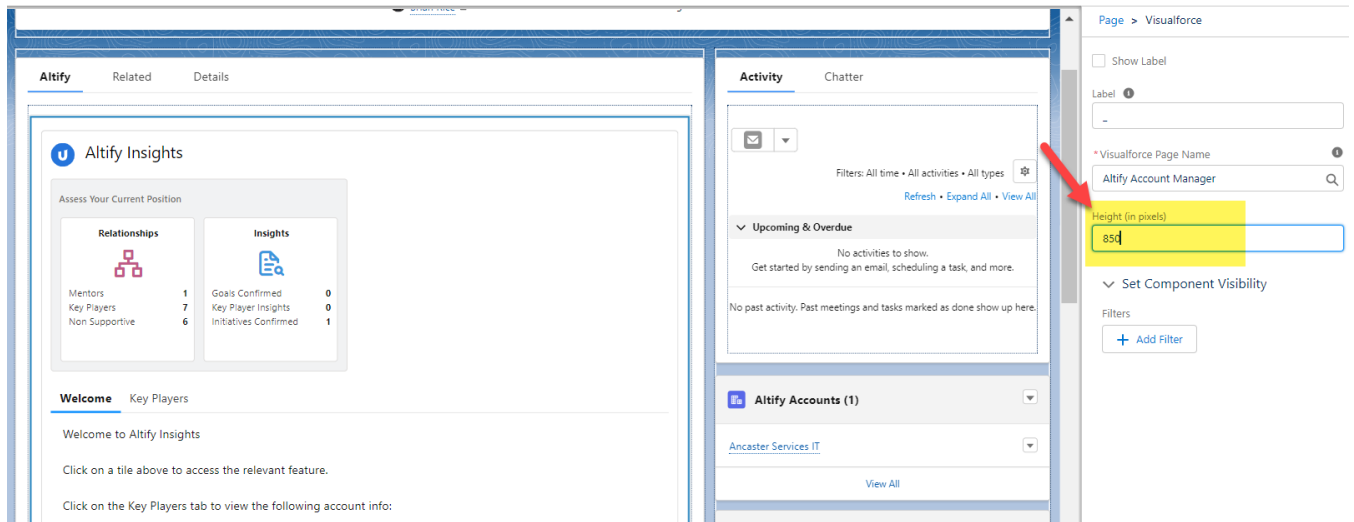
Altify Related Details

Altify Insights

Assess Your Current Position

Relationships

Mentors 1
Key Players 7
Non Supportive 6

Insights

Goals Confirmed 0
Key Player Insights 0
Initiatives Confirmed 1

Welcome Key Players

Welcome to Altify Insights

Click on a tile above to access the relevant feature.

Click on the Key Players tab to view the following account info:

Activity Chatter

Filters: All time • All activities • All types

Refresh • Expand All • View All

Upcoming & Overdue

No activities to show.
Get started by sending an email, scheduling a task, and more.

No past activity. Past meetings and tasks marked as done show up here.

Altify Accounts (1)

Ancaster Services IT

View All

Page > Visualforce

Show Label

Label

-

* Visualforce Page Name

Altify Account Manager

Height (in pixels)

850

Set Component Visibility

Filters

+ Add Filter